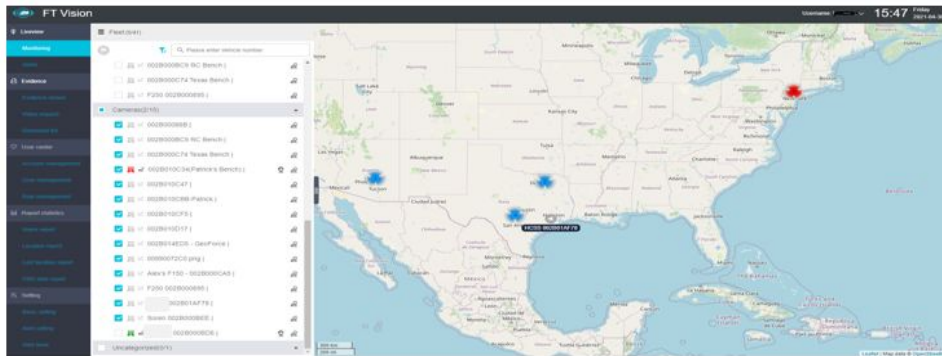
FT Vision

Username: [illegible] 15:47 Friday 2021-04-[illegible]

Liveview
Monitoring
Evidence
User center
Report statistics
Setting

Fleet(list)

Please enter vehicle number

002B000BC5 RC Bench
002B000C74 Texas Bench
F250 002B0006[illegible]

Cameras(2/15)

002B000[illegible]
002B000BC5 RC Bench
002B000C74 Texas Bench
002B010C34(Patrick's Bench)
002B010C47
002B010C88 Patrick
002B010CF5
002B010D17
002B014ED5 - GeoForce
0000002C0 png
Alex's F150 - 002B000CA5
F250 002B0006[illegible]
002B01AF78
Soren 002B000BE5
002B000BC6

Uncategorized(0/1)

HCSS 002B01AF78

Leaflet | Map data © OpenStreetMap